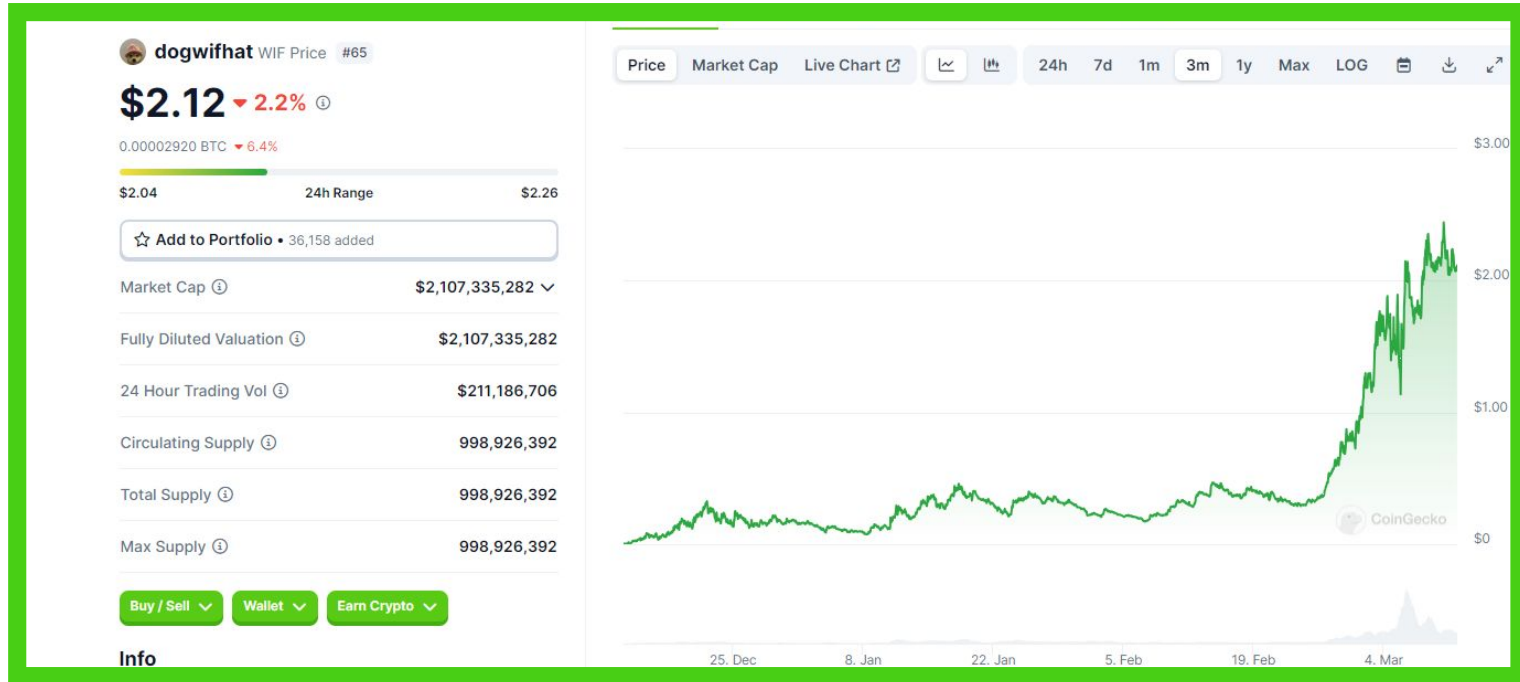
dogwifhat WIF Price #65

$2.12 ▾ 2.2%

0.00002920 BTC ▾ 6.4%

$2.04 24h Range $2.26

Add to Portfolio • 36,158 added

| | |
|---|---|
| Market Cap | $2,107,335,282 |
| Fully Diluted Valuation | $2,107,335,282 |
| 24 Hour Trading Vol | $211,186,706 |
| Circulating Supply | 998,926,392 |
| Total Supply | 998,926,392 |
| Max Supply | 998,926,392 |

Buy / Sell Wallet Earn Crypto

Info

Price Market Cap Live Chart 24h 7d 1m 3m 1y Max LOG

$3.00
$2.00
$1.00
$0

CoinGecko

25. Dec 8. Jan 22. Jan 5. Feb 19. Feb 4. Mar